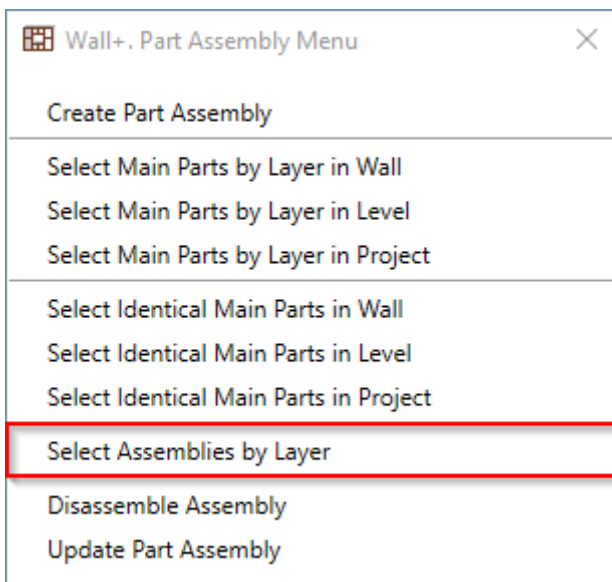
Wall+. Part Assembly Menu

×

Create Part Assembly

Select Main Parts by Layer in Wall
Select Main Parts by Layer in Level
Select Main Parts by Layer in Project

Select Identical Main Parts in Wall
Select Identical Main Parts in Level
Select Identical Main Parts in Project

Select Assemblies by Layer

Disassemble Assembly
Update Part Assembly